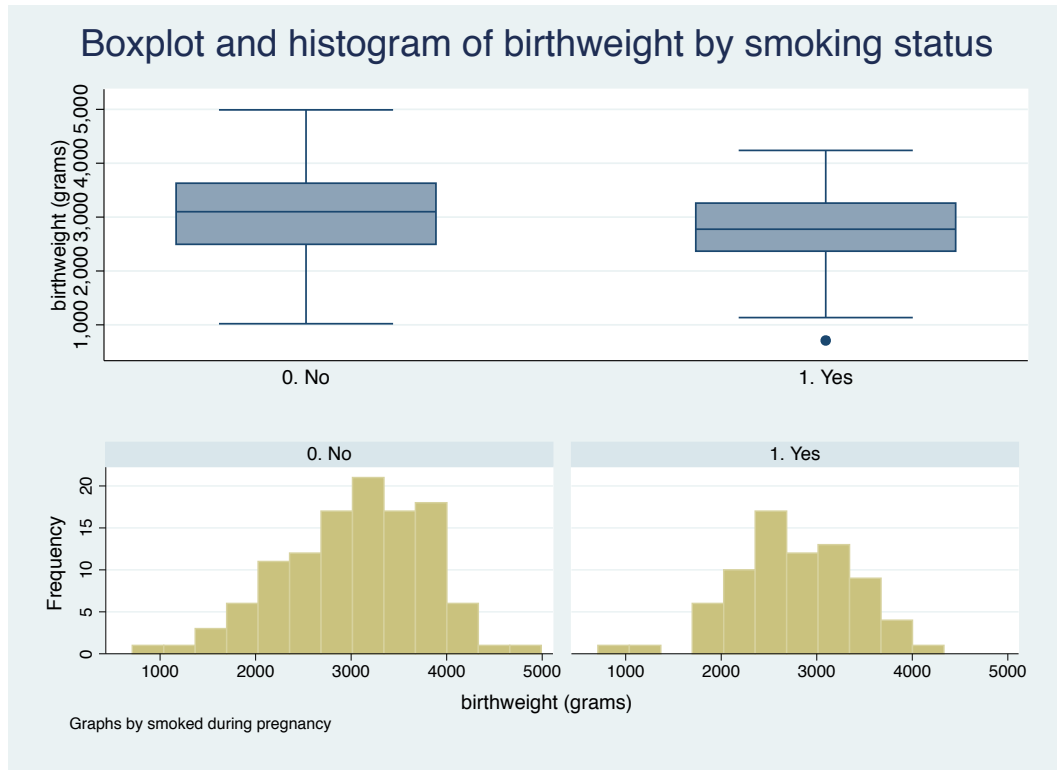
Boxplot and histogram of birthweight by smoking status

birthweight (grams)

1,000 2,000 3,000 4,000 5,000

0. No

1. Yes

0. No

1. Yes

Frequency

0 5 10 15 20

1000 2000 3000 4000 5000

1000 2000 3000 4000 5000

birthweight (grams)

Graphs by smoked during pregnancy